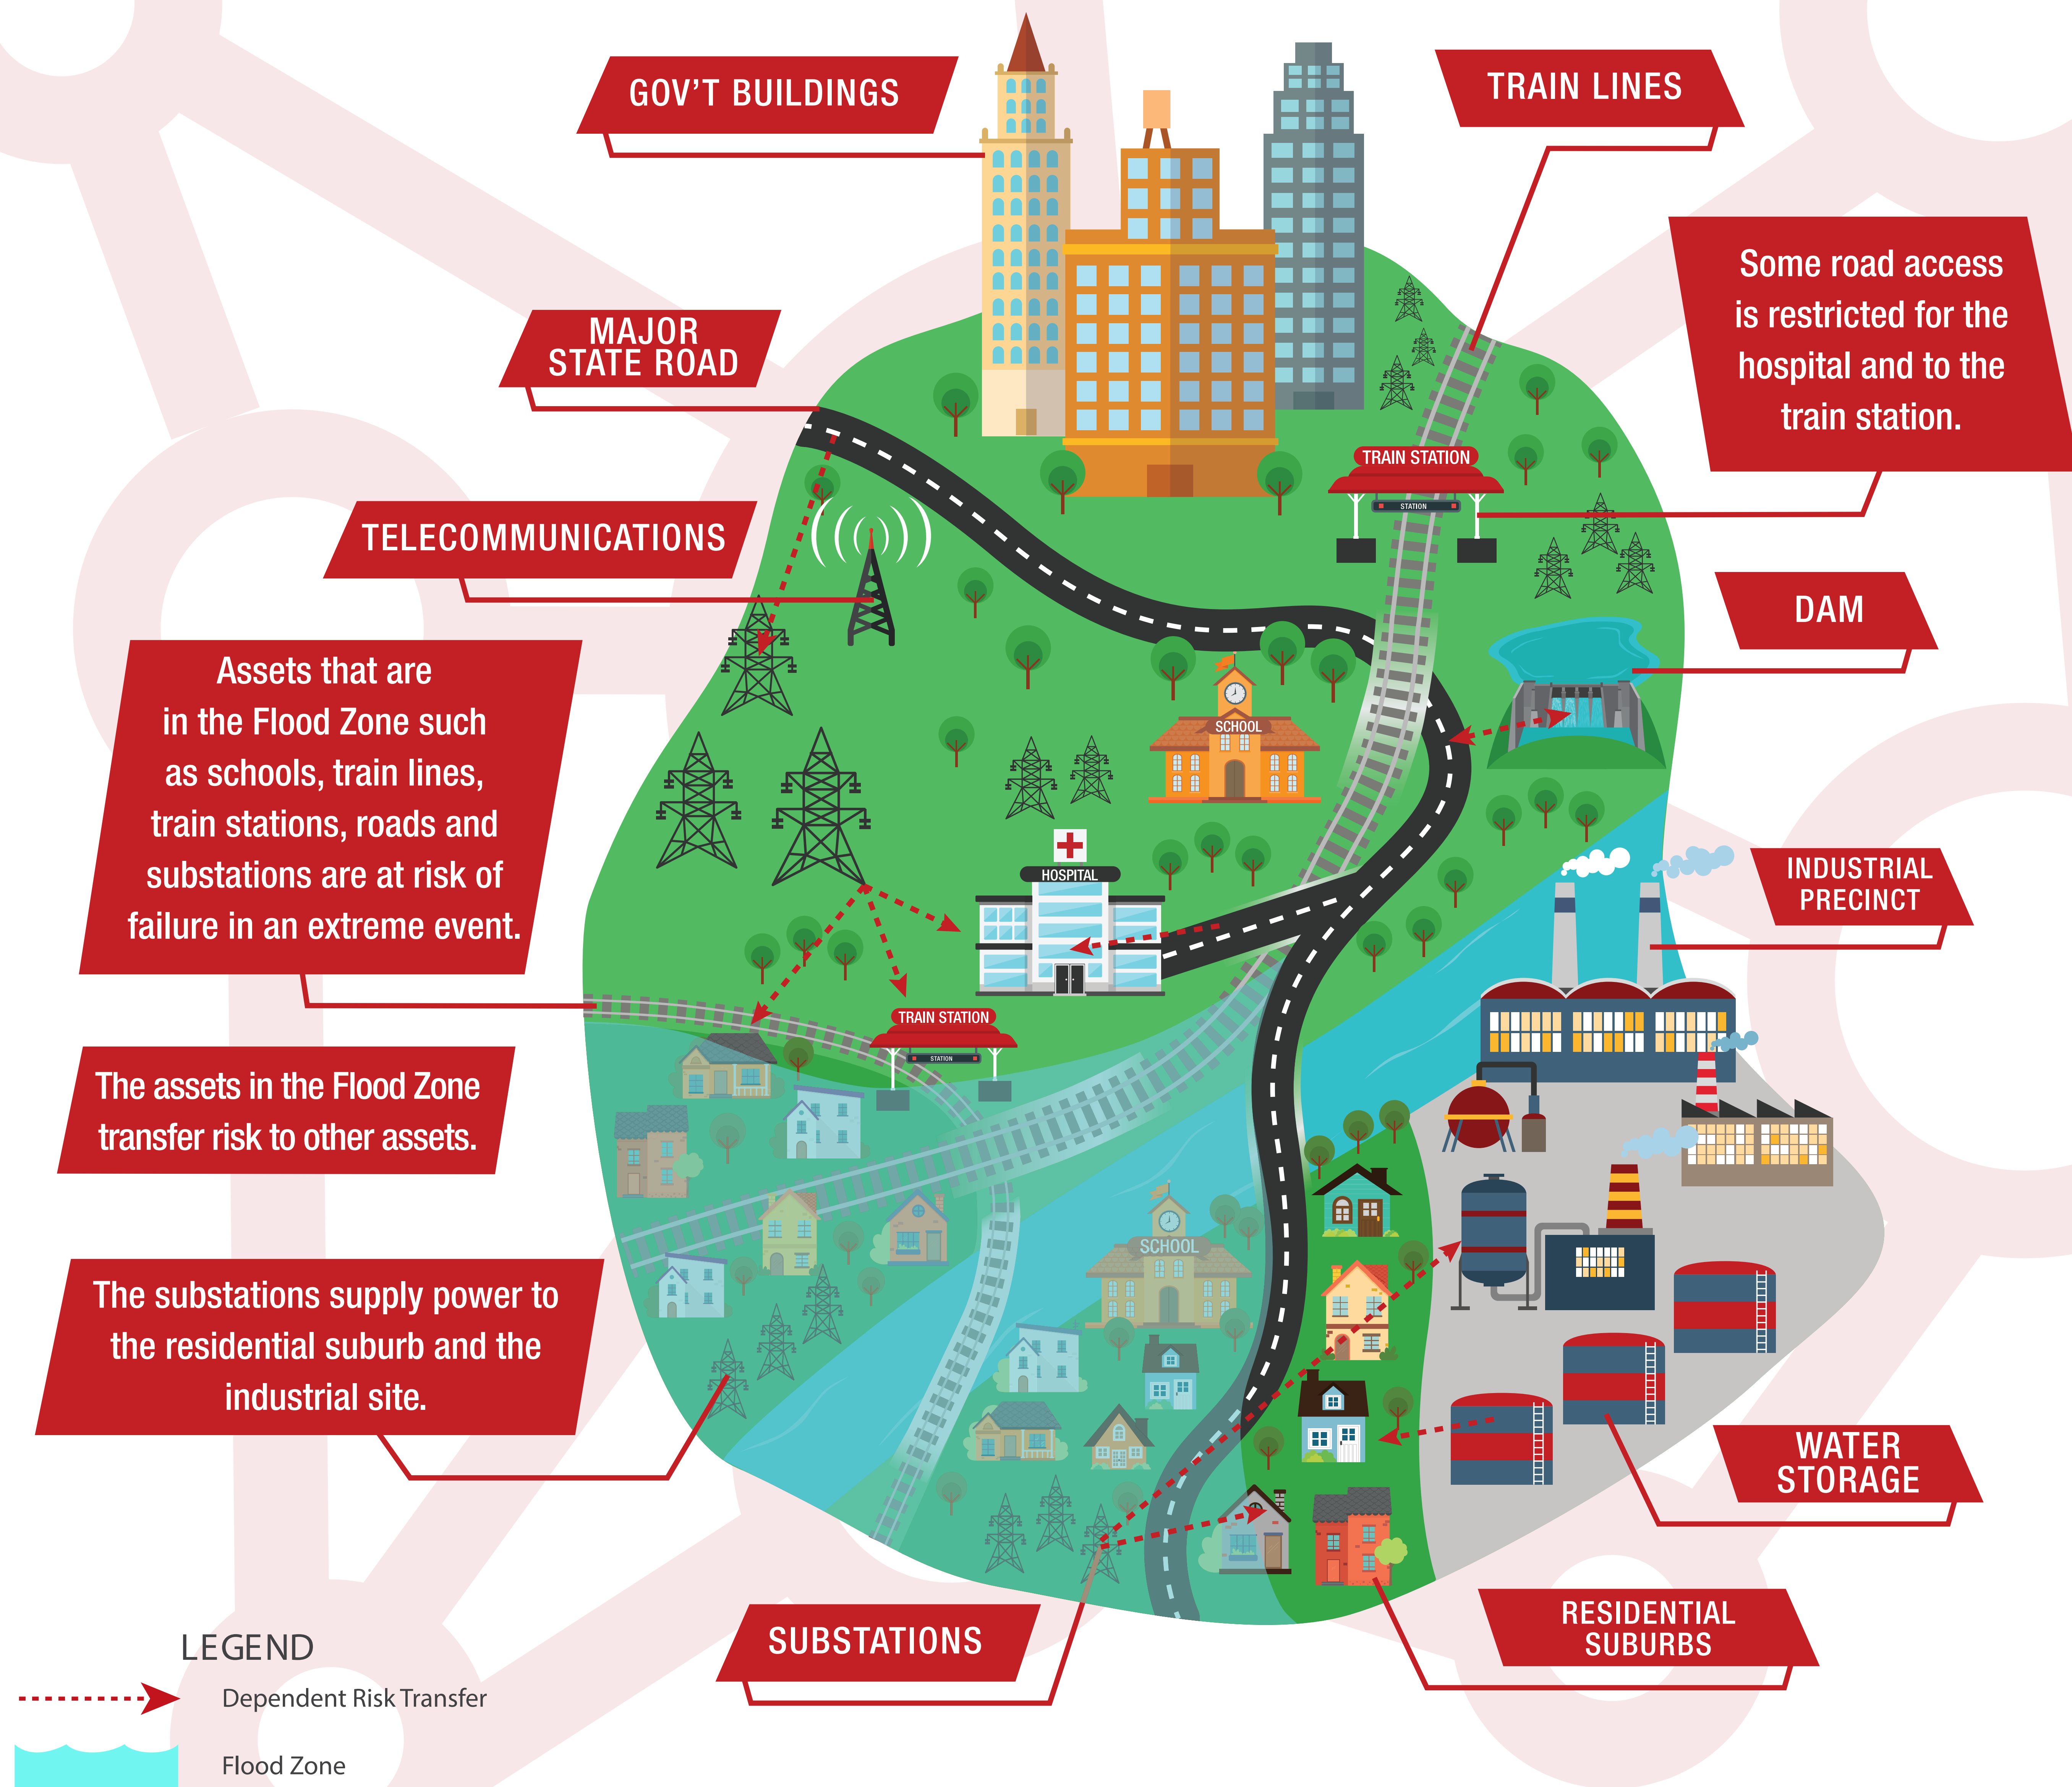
GOV'T BUILDINGS

TRAIN LINES

MAJOR STATE ROAD

Some road access is restricted for the hospital and to the train station.

TRAIN STATION

STATION

TELECOMMUNICATIONS

DAM

Assets that are in the Flood Zone such as schools, train lines, train stations, roads and substations are at risk of failure in an extreme event.

SCHOOL

HOSPITAL

INDUSTRIAL PRECINCT

TRAIN STATION

STATION

The assets in the Flood Zone transfer risk to other assets.

SCHOOL

The substations supply power to the residential suburb and the industrial site.

WATER STORAGE

SUBSTATIONS

RESIDENTIAL SUBURBS

LEGEND

Dependent Risk Transfer

Flood Zone